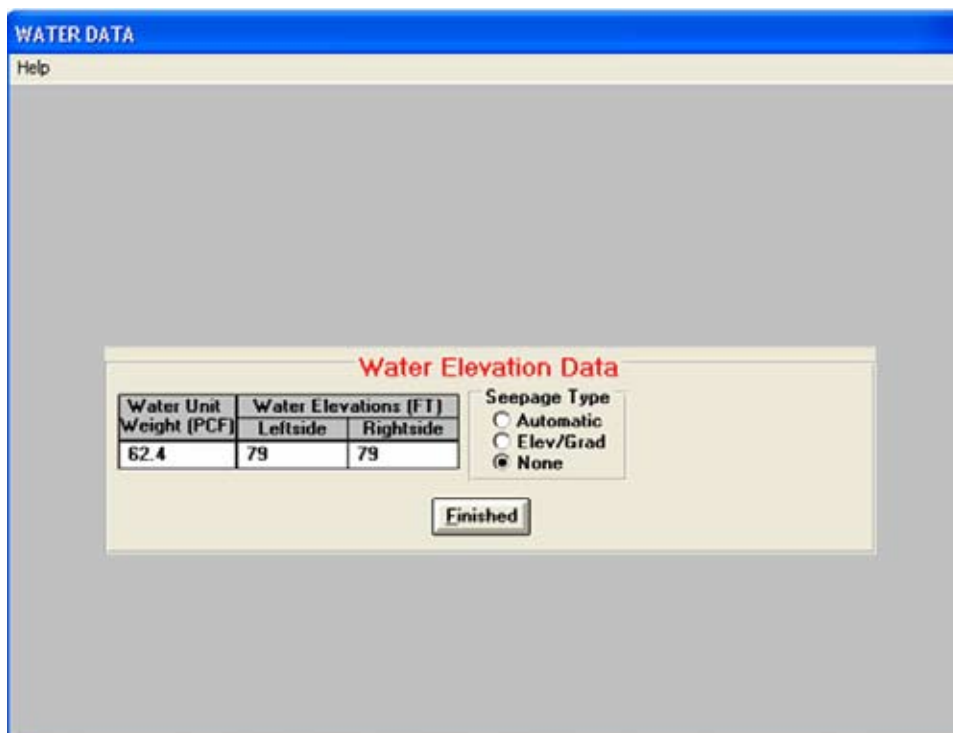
WATER DATA

Help

Water Elevation Data

| Water Unit Weight (PCF) | Water Elevations (FT) Leftside | Water Elevations (FT) Rightside |
|---|---|---|
| 62.4 | 79 | 79 |

Seepage Type
Automatic
Elev/Grad
None

Finished